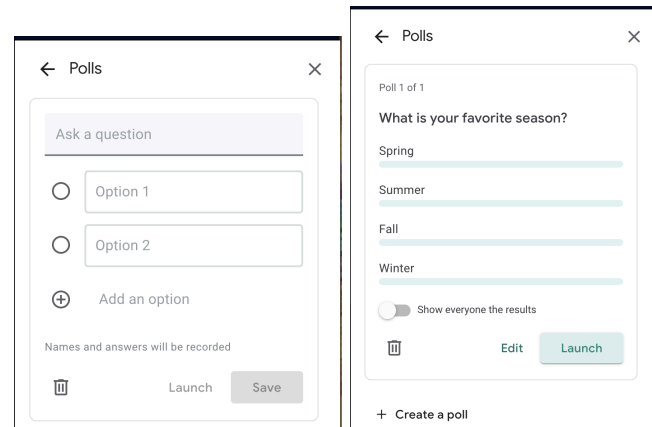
← Polls ×

Ask a question

Option 1

Option 2

Add an option

Names and answers will be recorded

Launch Save

← Polls ×

Poll 1 of 1

What is your favorite season?

Spring

Summer

Fall

Winter

Show everyone the results

Edit Launch

+ Create a poll